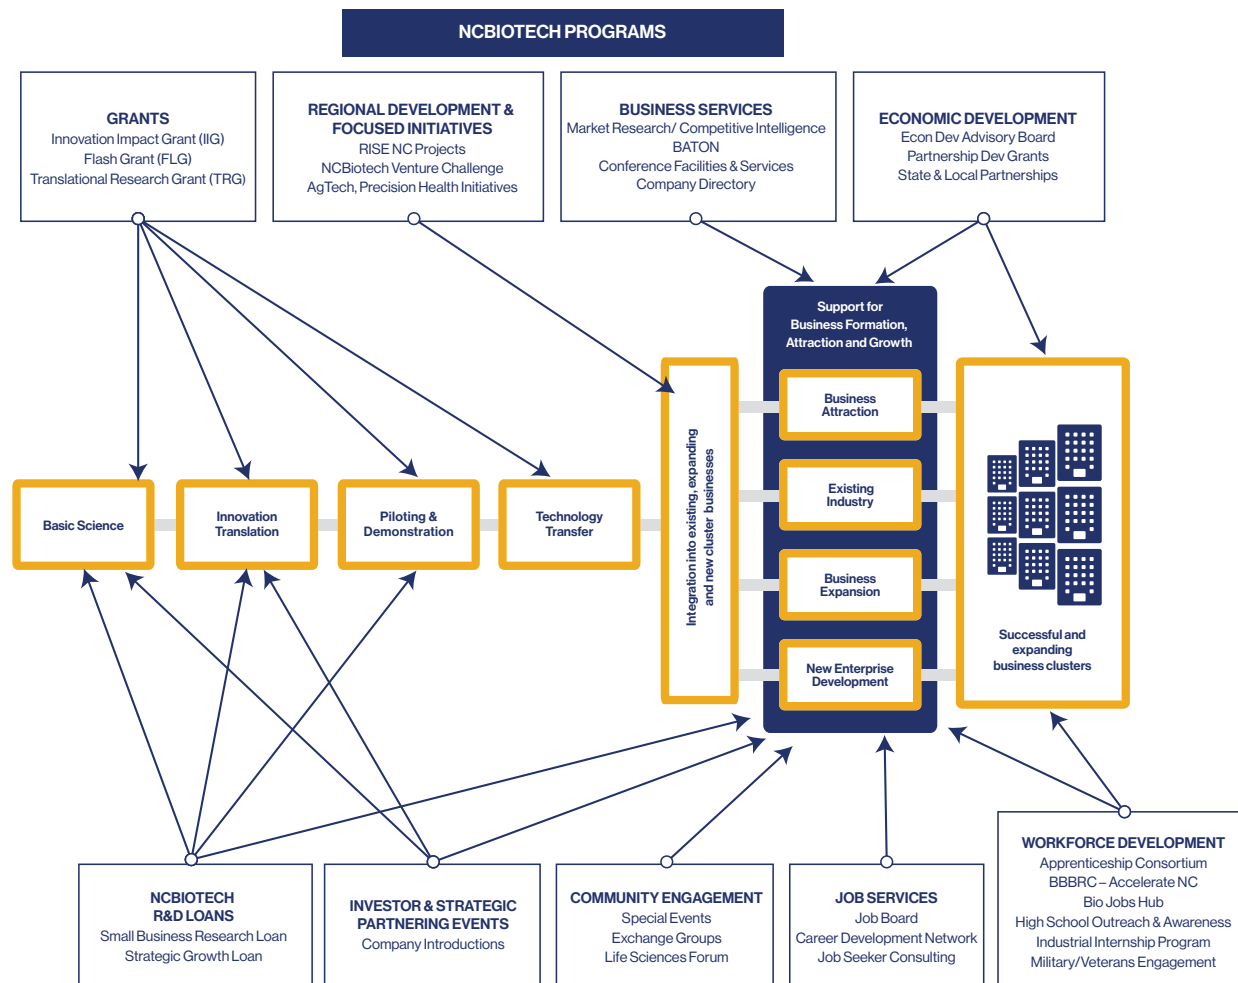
NCBIOTECH PROGRAMS

GRANTS
Innovation Impact Grant (IIG)
Flash Grant (FLG)
Translational Research Grant (TRG)

REGIONAL DEVELOPMENT & FOCUSED INITIATIVES
RISE NC Projects
NCBiotech Venture Challenge
AgTech, Precision Health Initiatives

BUSINESS SERVICES
Market Research/ Competitive Intelligence
BATON
Conference Facilities & Services
Company Directory

ECONOMIC DEVELOPMENT
Econ Dev Advisory Board
Partnership Dev Grants
State & Local Partnerships

Support for Business Formation, Attraction and Growth

Business Attraction

Existing Industry

Business Expansion

New Enterprise Development

Integration into existing, expanding and new cluster businesses

Basic Science

Innovation Translation

Piloting & Demonstration

Technology Transfer

Successful and expanding business clusters

NCBIOTECH R&D LOANS
Small Business Research Loan
Strategic Growth Loan

INVESTOR & STRATEGIC PARTNERING EVENTS
Company Introductions

COMMUNITY ENGAGEMENT
Special Events
Exchange Groups
Life Sciences Forum

JOB SERVICES
Job Board
Career Development Network
Job Seeker Consulting

WORKFORCE DEVELOPMENT
Apprenticeship Consortium
BBBRC – Accelerate NC
Bio Jobs Hub
High School Outreach & Awareness
Industrial Internship Program
Military/Veterans Engagement